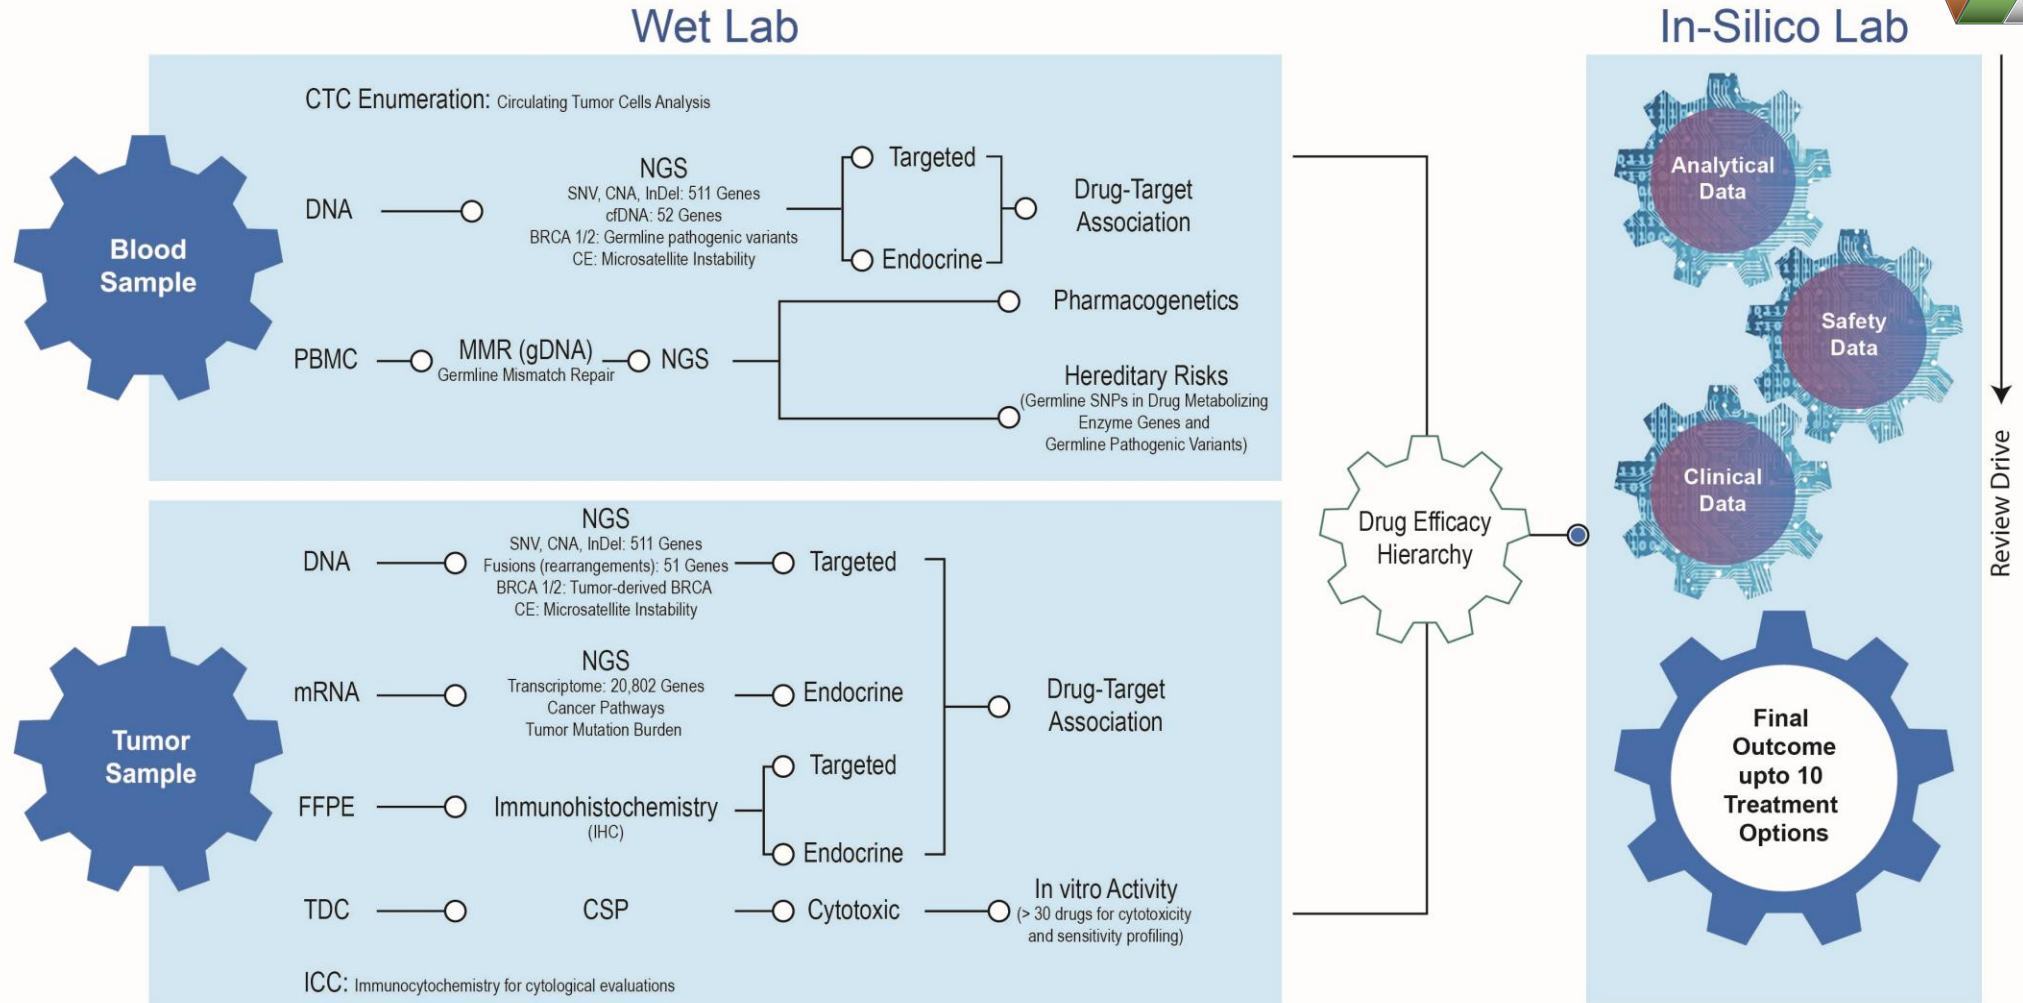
Wet Lab

In-Silico Lab

CTC Enumeration: Circulating Tumor Cells Analysis

Blood Sample

DNA

NGS
SNV, CNA, InDel: 511 Genes
cfDNA: 52 Genes
BRCA 1/2: Germline pathogenic variants
CE: Microsatellite Instability

Targeted

Endocrine

Drug-Target Association

PBMC

MMR (gDNA)
Germline Mismatch Repair

NGS

Pharmacogenetics

Hereditary Risks
(Germline SNPs in Drug Metabolizing Enzyme Genes and Germline Pathogenic Variants)

Tumor Sample

DNA

NGS
SNV, CNA, InDel: 511 Genes
Fusions (rearrangements): 51 Genes
BRCA 1/2: Tumor-derived BRCA
CE: Microsatellite Instability

Targeted

mRNA

NGS
Transcriptome: 20,802 Genes
Cancer Pathways
Tumor Mutation Burden

Endocrine

Drug-Target Association

FFPE

Immunohistochemistry
(IHC)

Targeted

Endocrine

TDC

CSP

Cytotoxic

In vitro Activity
(> 30 drugs for cytotoxicity and sensitivity profiling)

ICC: Immunocytochemistry for cytological evaluations

Drug Efficacy Hierarchy

Analytical Data

Safety Data

Clinical Data

Final Outcome upto 10 Treatment Options

Review Drive